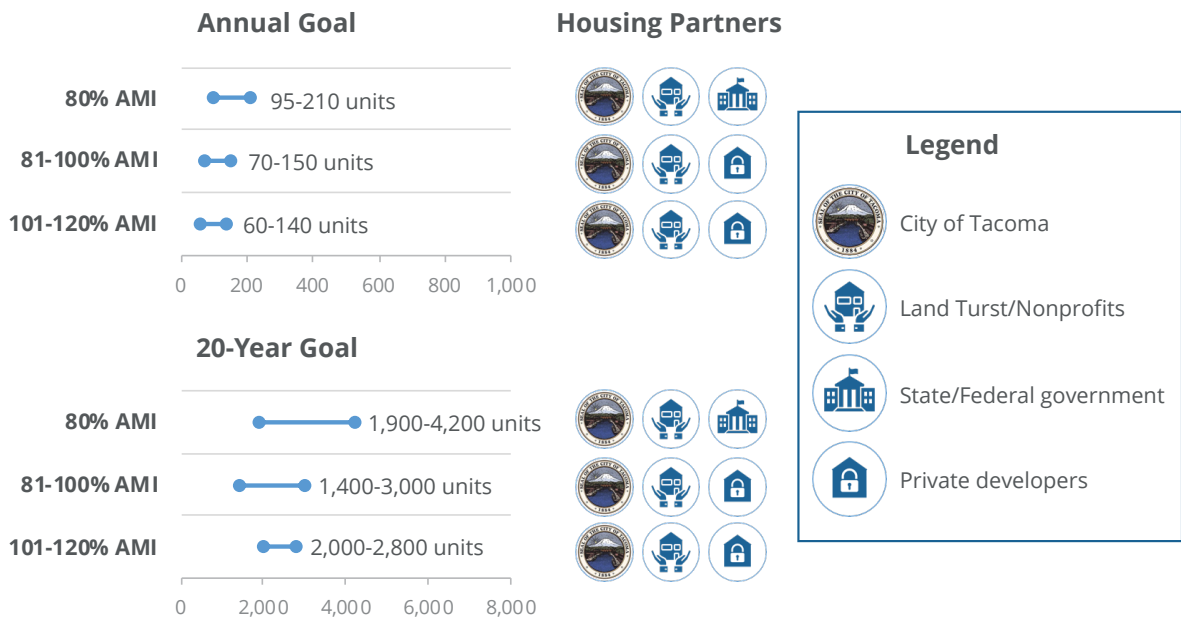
Annual Goal

Housing Partners

80% AMI
95-210 units

81-100% AMI
70-150 units

101-120% AMI
60-140 units

0 200 400 600 800 1,000

20-Year Goal

80% AMI
1,900-4,200 units

81-100% AMI
1,400-3,000 units

101-120% AMI
2,000-2,800 units

0 2,000 4,000 6,000 8,000

Legend

City of Tacoma

Land Turst/Nonprofits

State/Federal government

Private developers